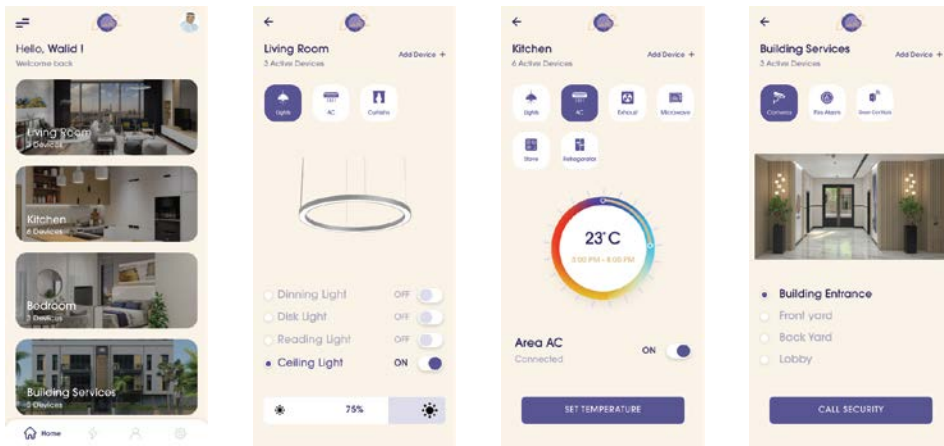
Hello, Walid !
Welcome back

Living Room
3 Devices

Kitchen
6 Devices

Bedroom
3 Devices

Building Services
3 Devices

Home

Living Room
3 Active Devices
Add Device +

Lights
AC
Curtains

Dinning Light OFF
Disk Light OFF
Reading Light OFF
Ceiling Light ON

75%

Kitchen
6 Active Devices
Add Device +

Lights
AC
Exhaust
Microwave
Stove
Refrigerator

23°C
3:00 PM - 8:00 PM

Area AC
Connected
ON

SET TEMPERATURE

Building Services
3 Active Devices
Add Device +

Camera
Fire Alarm
Door Control

Building Entrance
Front yard
Back Yard
Lobby

CALL SECURITY